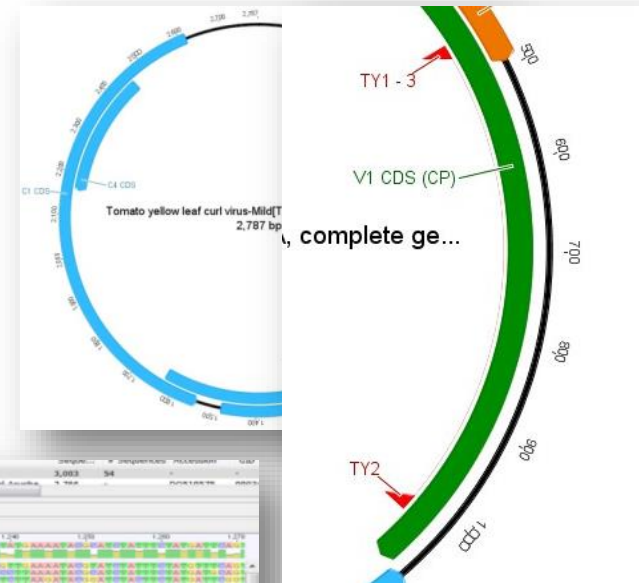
2,700
2,787
2,600
2,500
2,400
2,300
2,200
2,100
C4 CDS
C1 CDS
Tomato yellow leaf curl virus-Mild[T
2,787 bp
, complete ge...
1,700
1,600
1,500
1,400
TY1 - 3
V1 CDS (CP)
500
600
700
800
900
1,000
TY2
3,003
54
2,788
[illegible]